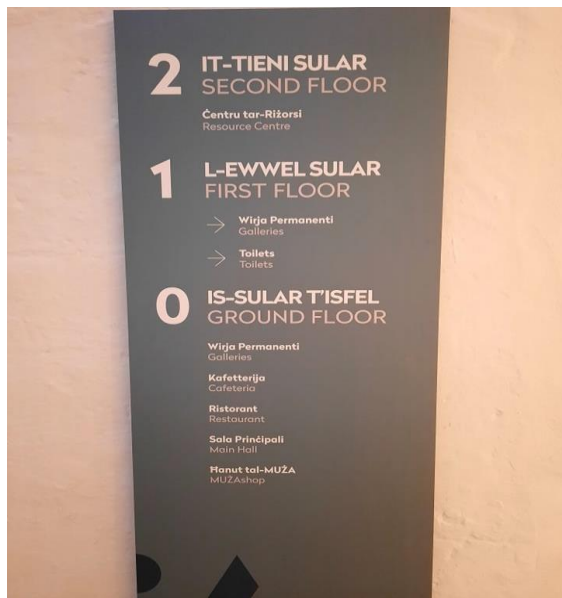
2 IT-TIENI SULAR
SECOND FLOOR

Ċentru tar-Riżorsi
Resource Centre

1 L-EWWEL SULAR
FIRST FLOOR

Wirja Permanenti
Galleries

Toilets
Toilets

0 IS-SULAR T'ISFEL
GROUND FLOOR

Wirja Permanenti
Galleries

Kafetterija
Cafeteria

Ristorant
Restaurant

Sala Prinċipali
Main Hall

Ħanut tal-MUŻA
MUŻAshop